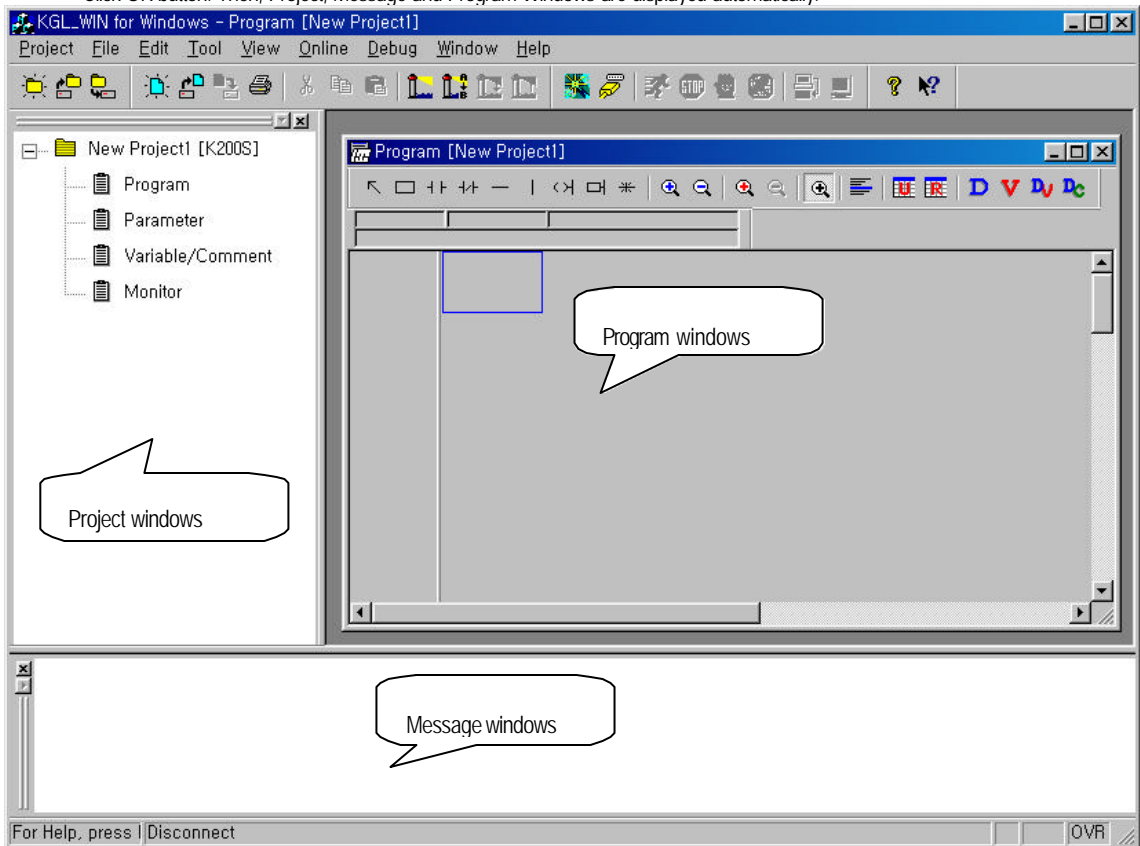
KGL_WIN for Windows - Program [New Project1]

Project File Edit Tool View Online Debug Window Help

New Project1 [K200S]
Program
Parameter
Variable/Comment
Monitor

Program [New Project1]

Program windows

Project windows

Message windows

For Help, press | Disconnect

OVR